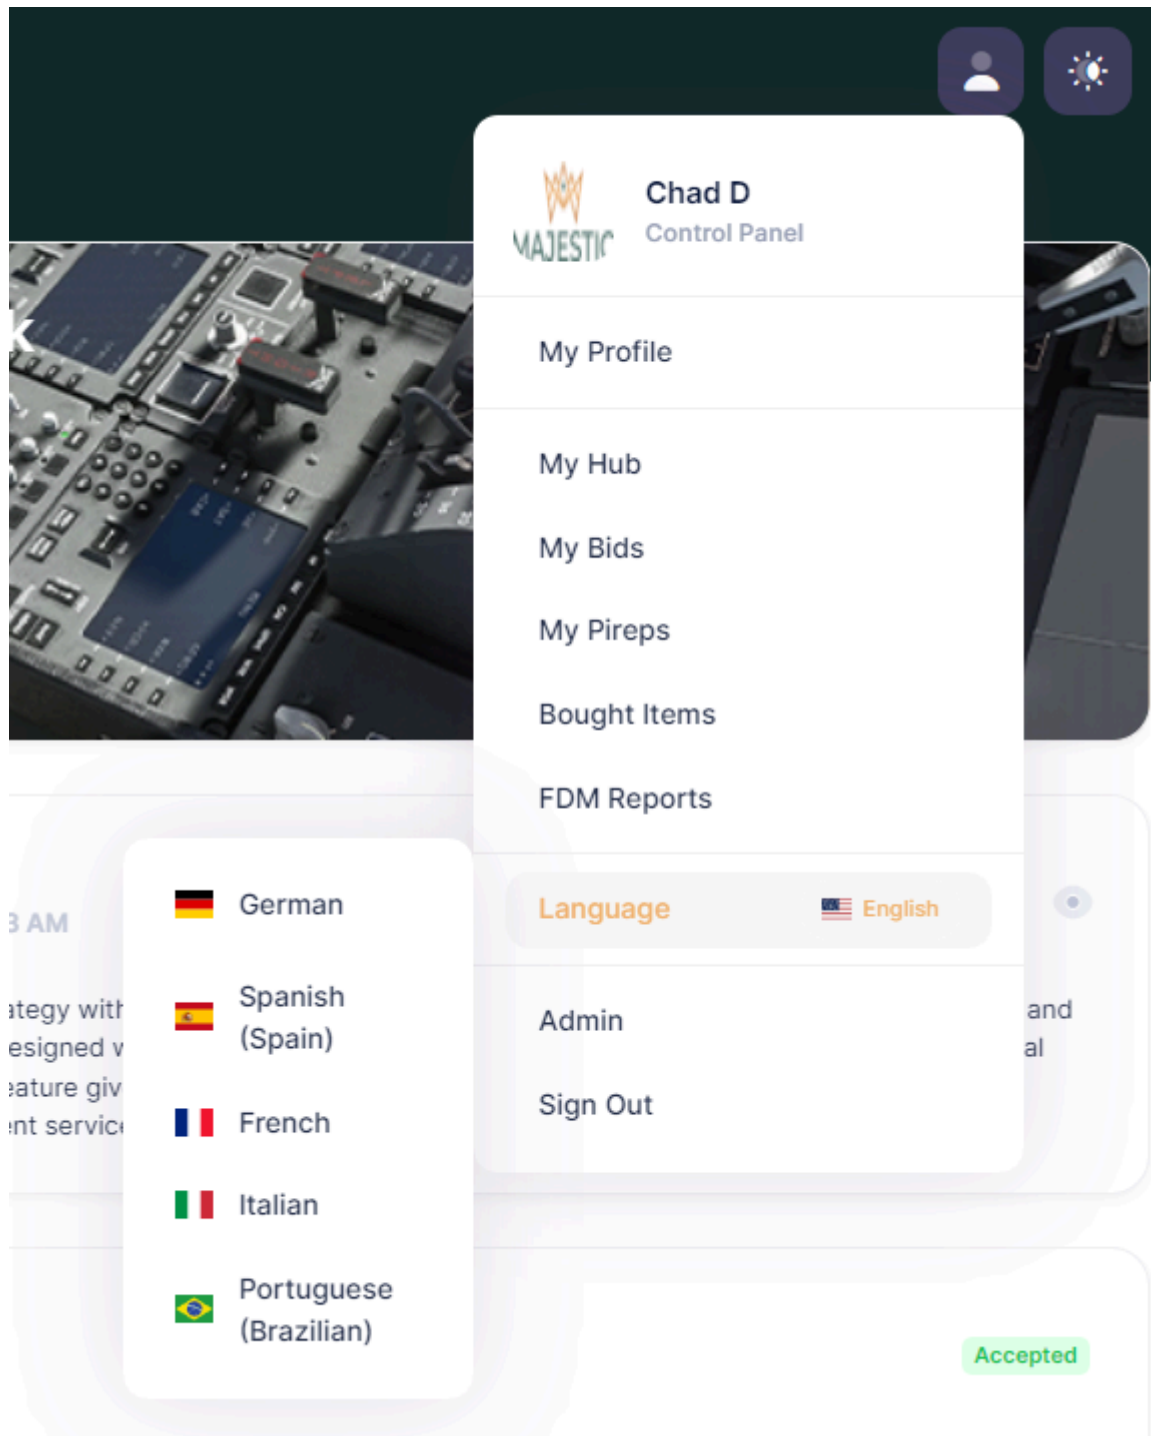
MAJESTIC

Chad D
Control Panel

My Profile

My Hub

My Bids

My Pireps

Bought Items

FDM Reports

Language English

Admin

Sign Out

German

Spanish (Spain)

French

Italian

Portuguese (Brazilian)

3 AM

ategy with
esigned w
eature giv
nt servic

and
al

Accepted